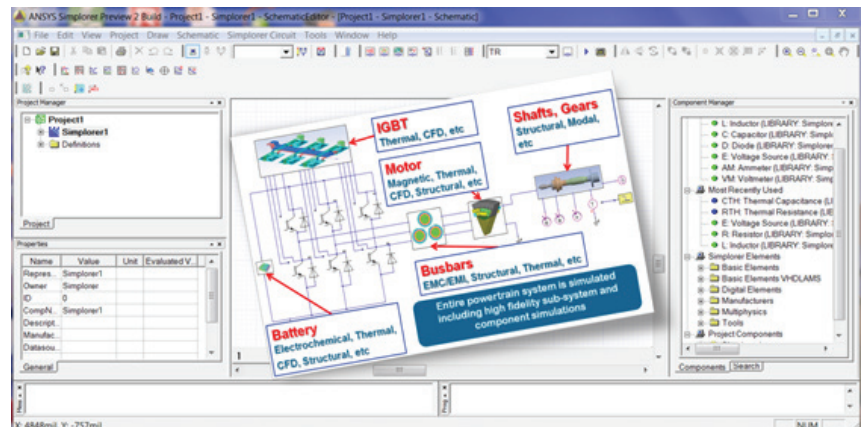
ANSYS Simplorer Preview 2 Build - Project1 - Simplorer1 - SchematicEditor - [Project1 - Simplorer1 - Schematic]

File Edit View Project Draw Schematic Simplorer Circuit Tools Window Help

TR

Project Manager

Project1
Simplorer1
Definitions

Project

Properties

| Name | Value | Unit | Evaluated V... |
|---|---|---|---|
| Repres... | Simplorer1 | | |
| Owner | Simplorer | | |
| ID | 0 | | |
| CompN... | Simplorer1 | | |
| Descript... | | | |
| Manufac... | | | |
| Datasou... | | | |

General

IGBT
Thermal, CFD, etc

Motor
Magnetic, Thermal, CFD, Structural, etc

Shafts, Gears
Structural, Modal, etc

Busbars
EMC/EMI, Structural, Thermal, etc

Battery
Electrochemical, Thermal, CFD, Structural, etc

Entire powertrain system is simulated including high fidelity sub-system and component simulations

Component Manager

L: Inductor (LIBRARY: Simplor
C: Capacitor (LIBRARY: Simpl
D: Diode (LIBRARY: Simplore
E: Voltage Source (LIBRARY: S
AM: Ammeter (LIBRARY: Simpl
VM: Voltmeter (LIBRARY: Simp
Most Recently Used
CTH: Thermal Capacitance (LI
RTH: Thermal Resistance (LIB
E: Voltage Source (LIBRARY: S
R: Resistor (LIBRARY: Simplor
L: Inductor (LIBRARY: Simplor
Simplorer Elements
Basic Elements
Basic Elements VHDLAMS
Digital Elements
Manufacturers
Multiphysics
Tools
Project Components

Components Search

X: 4848mil, Y: -757mil

NUM